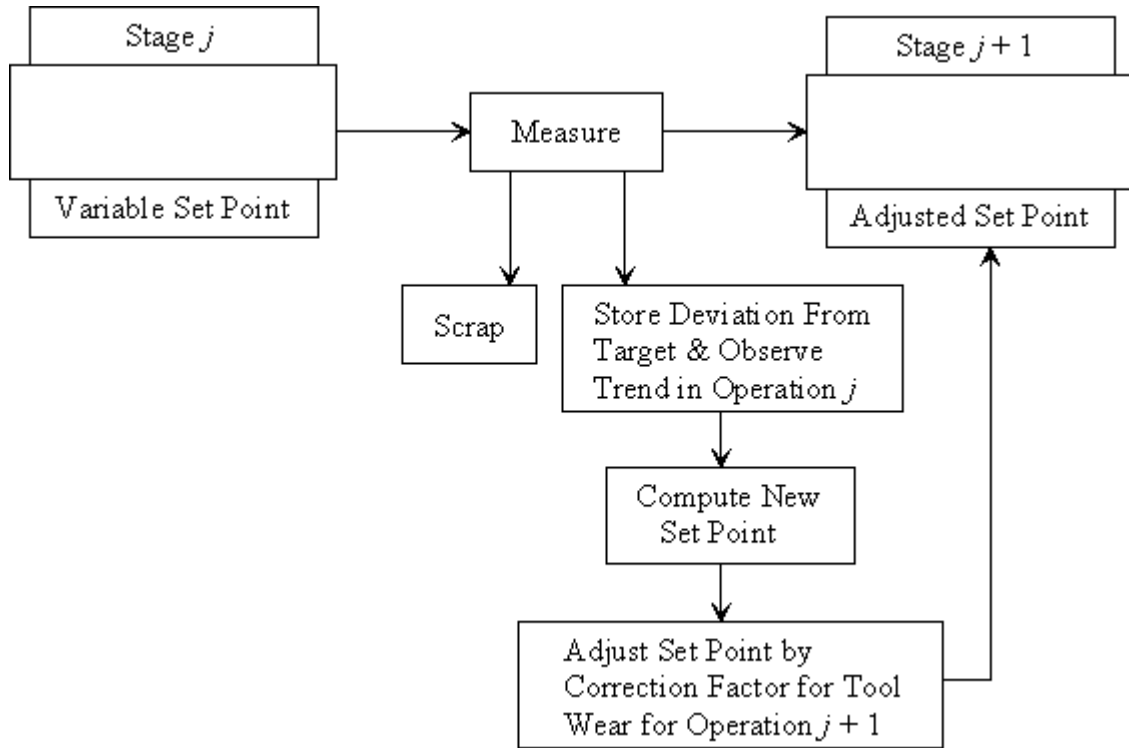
Stage $j$

Variable Set Point

Measure

Stage $j + 1$

Adjusted Set Point

Scrap

Store Deviation From Target & Observe Trend in Operation $j$

Compute New Set Point

Adjust Set Point by Correction Factor for Tool Wear for Operation $j + 1$